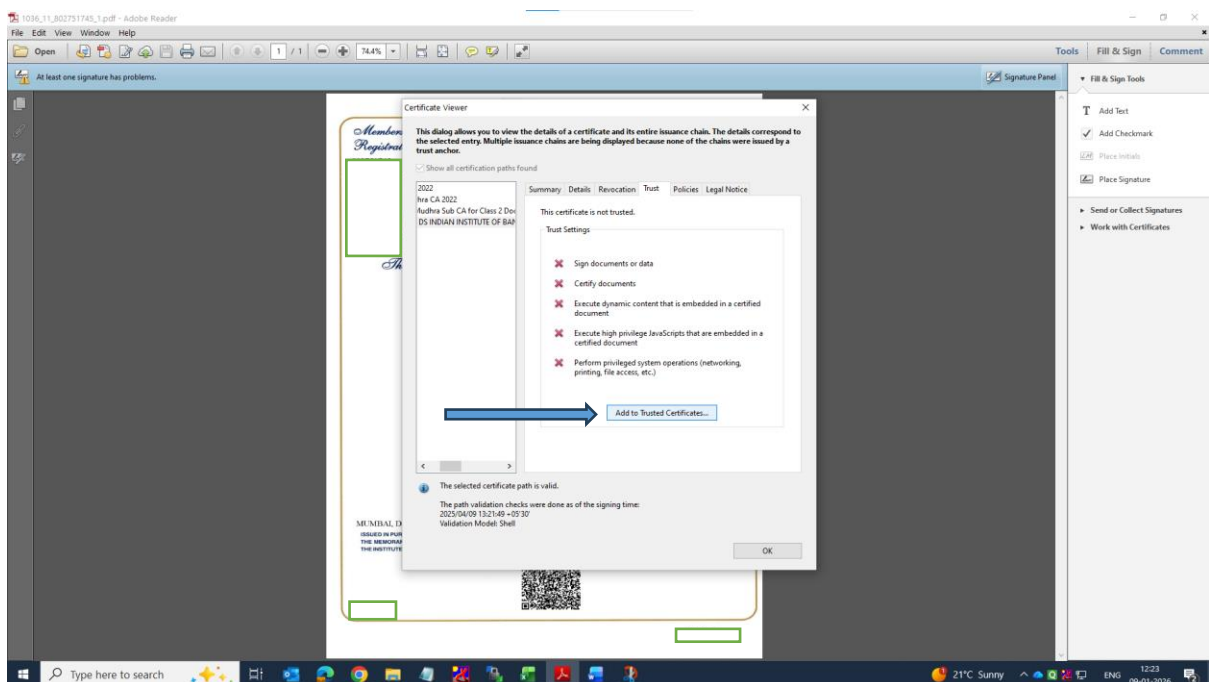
1036_11_802751745_1.pdf - Adobe Reader

File Edit View Window Help

Open 1 / 1 74.4%

Tools Fill & Sign Comment

At least one signature has problems.

Signature Panel

Fill & Sign Tools

T Add Text

Add Checkmark

Place Initials

Place Signature

Send or Collect Signatures

Work with Certificates

Member
Registrat

Th

MUMBAI, D
ISSUED IN PUR
THE MEMORAN
THE INSTITUTE

Certificate Viewer

This dialog allows you to view the details of a certificate and its entire issuance chain. The details correspond to the selected entry. Multiple issuance chains are being displayed because none of the chains were issued by a trust anchor.

Show all certification paths found

2022
hra CA 2022
Mudhra Sub CA for Class 2 Doc
DS INDIAN INSTITUTE OF BAN

Summary Details Revocation Trust Policies Legal Notice

This certificate is not trusted.

Trust Settings

Sign documents or data

Certify documents

Execute dynamic content that is embedded in a certified document

Execute high privilege JavaScripts that are embedded in a certified document

Perform privileged system operations (networking, printing, file access, etc.)

Add to Trusted Certificates...

The selected certificate path is valid.

The path validation checks were done as of the signing time:
2025/04/09 13:21:49 +05'30'
Validation Model: Shell

OK

Type here to search

21°C Sunny ENG 12:23 09-01-2026